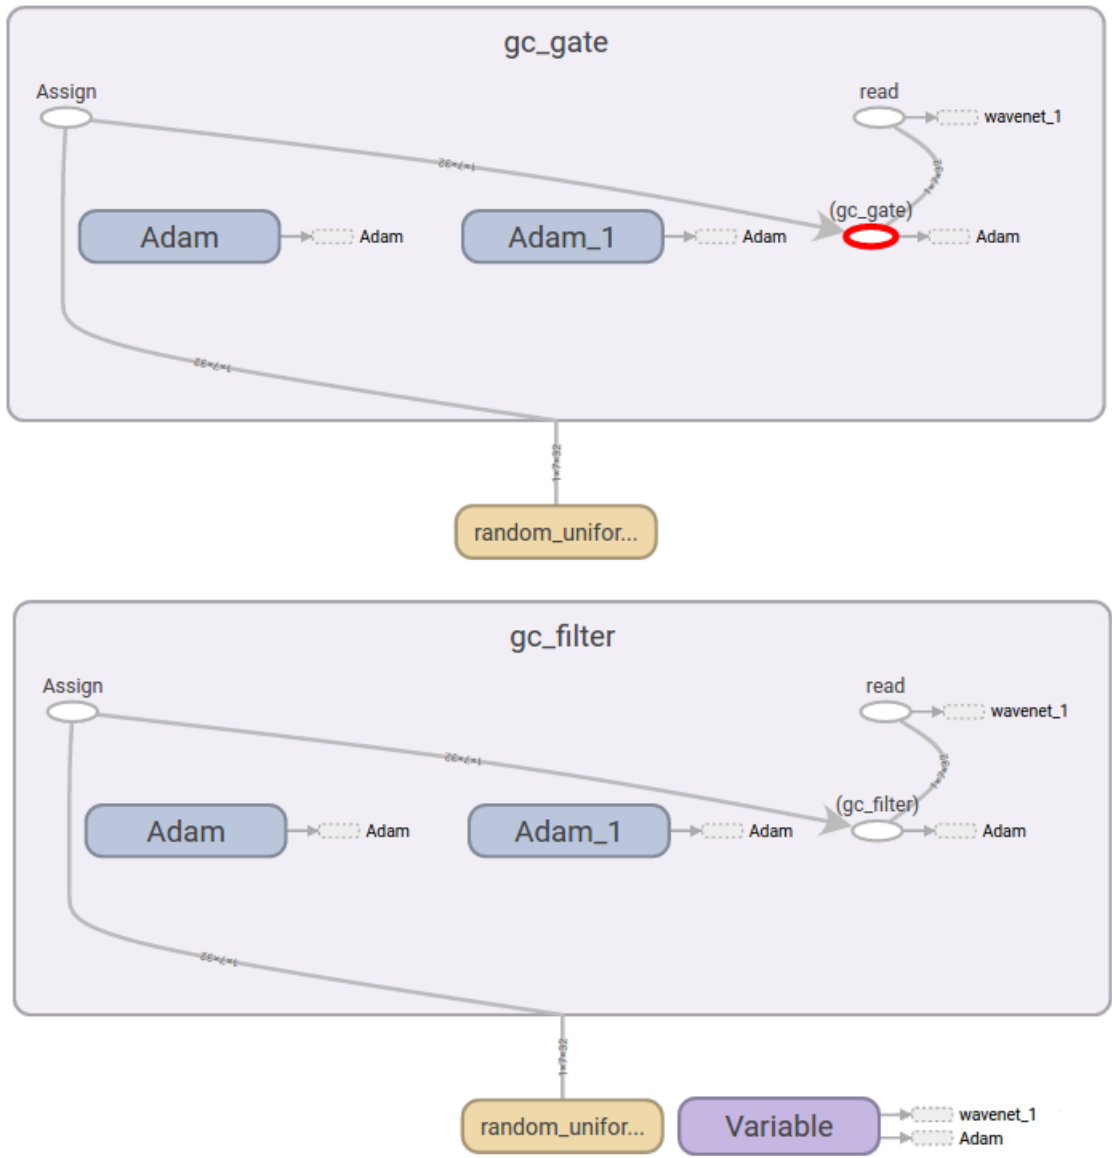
gc_gate

Assign

read

wavenet_1

1×7×32

1×7×32

Adam

Adam

Adam_1

Adam

(gc_gate)

Adam

1×7×32

1×7×32

random_unifor...

gc_filter

Assign

read

wavenet_1

1×7×32

1×7×32

Adam

Adam

Adam_1

Adam

(gc_filter)

Adam

1×7×32

1×7×32

random_unifor...

Variable

wavenet_1

Adam